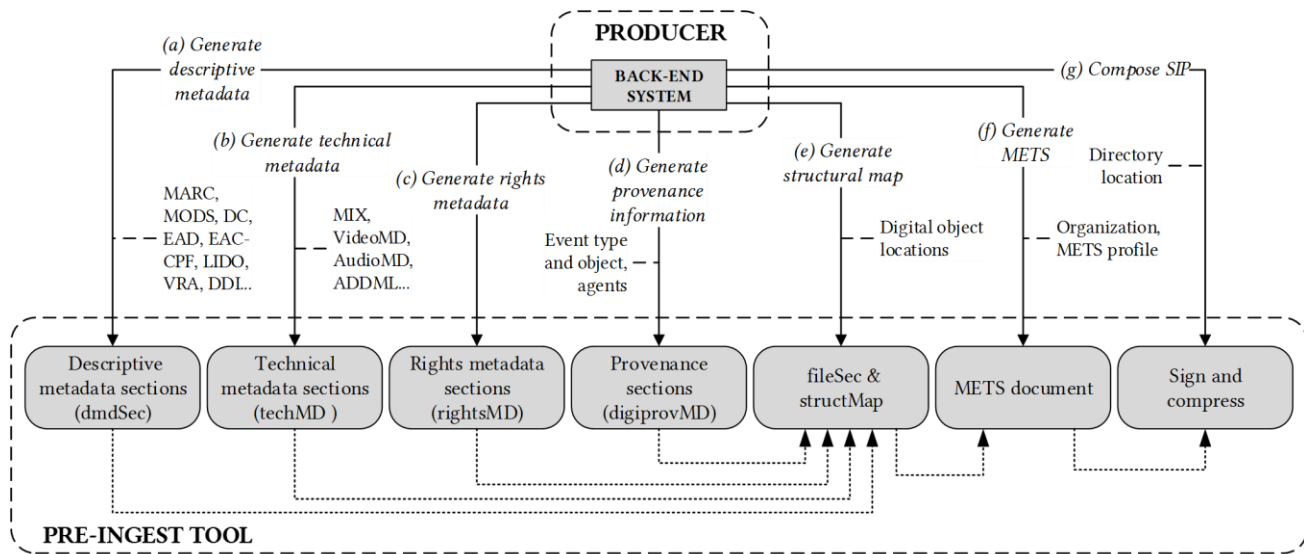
PRODUCER

BACK-END SYSTEM

(a) Generate descriptive metadata

(b) Generate technical metadata

(c) Generate rights metadata

(d) Generate provenance information

(e) Generate structural map

(f) Generate METS

(g) Compose SIP

MARC, MODS, DC, EAD, EAC-CPF, LIDO, VRA, DDI...

MIX, VideoMD, AudioMD, ADDML...

Event type and object, agents

Digital object locations

Organization, METS profile

Directory location

Descriptive metadata sections (dmdSec)

Technical metadata sections (techMD )

Rights metadata sections (rightsMD)

Provenance sections (digiprovMD)

fileSec & structMap

METS document

Sign and compress

PRE-INGEST TOOL